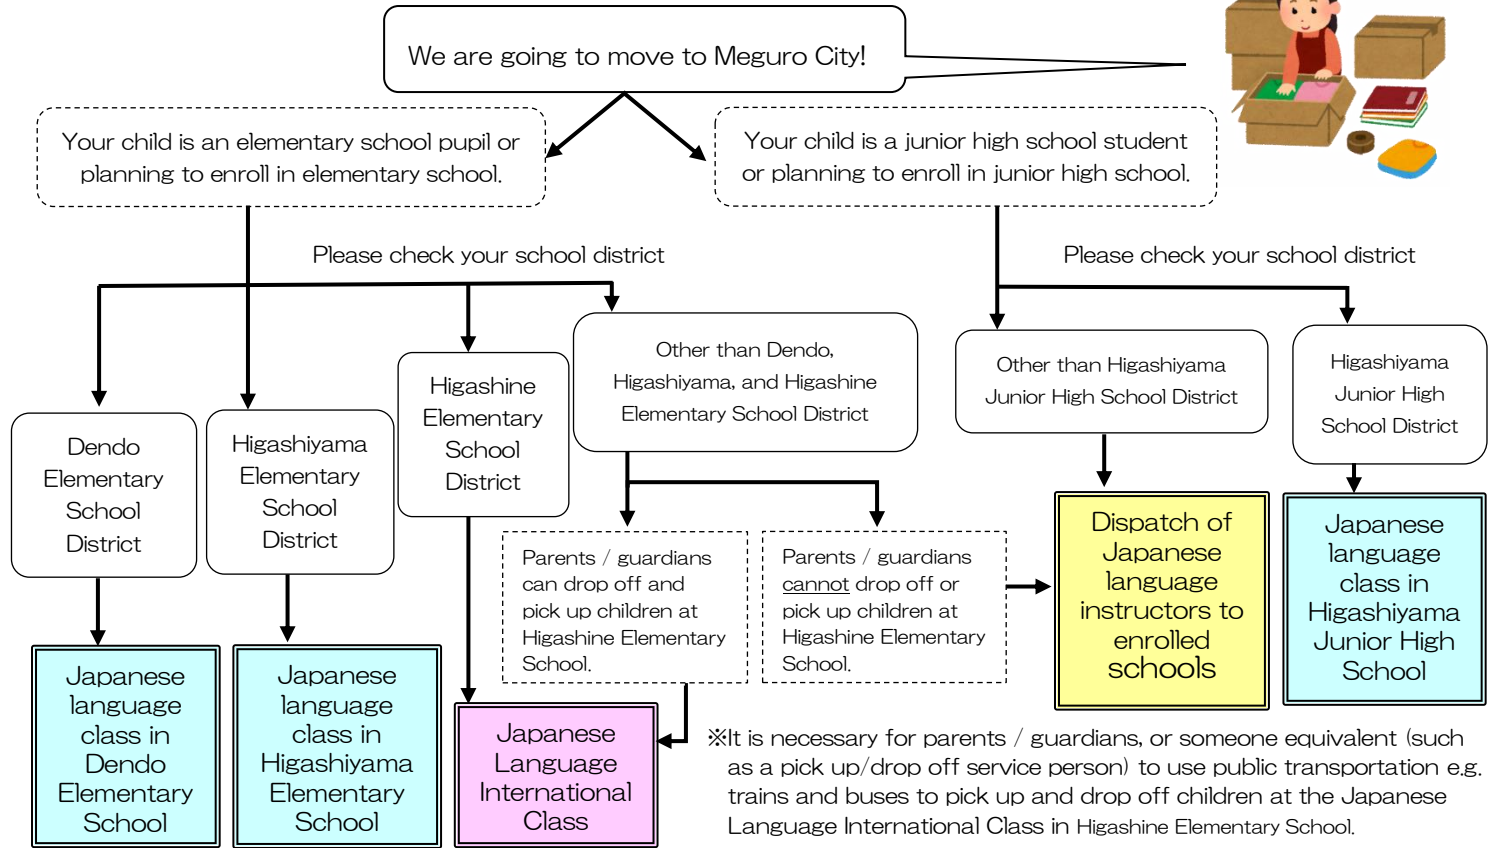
We are going to move to Meguro City!

Your child is an elementary school pupil or planning to enroll in elementary school.

Your child is a junior high school student or planning to enroll in junior high school.

Please check your school district

Please check your school district

Dendo Elementary School District

Higashiyama Elementary School District

Higashine Elementary School District

Other than Dendo, Higashiyama, and Higashine Elementary School District

Other than Higashiyama Junior High School District

Higashiyama Junior High School District

Parents / guardians can drop off and pick up children at Higashine Elementary School.

Parents / guardians cannot drop off or pick up children at Higashine Elementary School.

Dispatch of Japanese language instructors to enrolled schools

Japanese language class in Higashiyama Junior High School

Japanese language class in Dendo Elementary School

Japanese language class in Higashiyama Elementary School

Japanese Language International Class

※It is necessary for parents / guardians, or someone equivalent (such as a pick up/drop off service person) to use public transportation e.g. trains and buses to pick up and drop off children at the Japanese Language International Class in Higashine Elementary School.